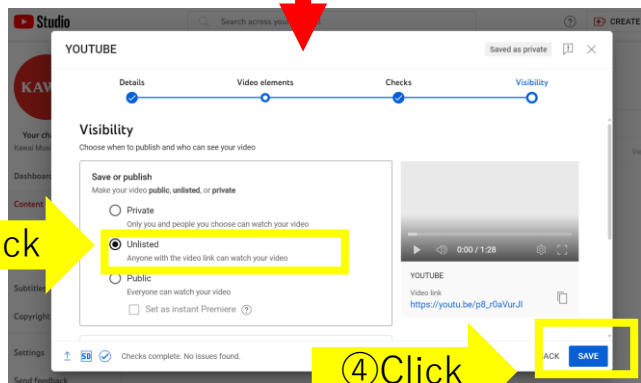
Studio

Search across your

CREATE

KAW

Your ch

Kawai Mus

Dashboard

Content

Subtitles

Copyright

Settings

Send feedback

YOUTUBE

Saved as private

Details

Video elements

Checks

Visibility

Visibility

Choose when to publish and who can see your video

Save or publish

Make your video public, unlisted, or private

Private

Only you and people you choose can watch your video

Unlisted

Anyone with the video link can watch your video

Public

Everyone can watch your video

Set as instant Premiere

0:00 / 1:28

YOUTUBE

Video link

https://youtu.be/p8_r0aVurJI

SD

Checks complete. No issues found.

ACK

SAVE

ck

④Click